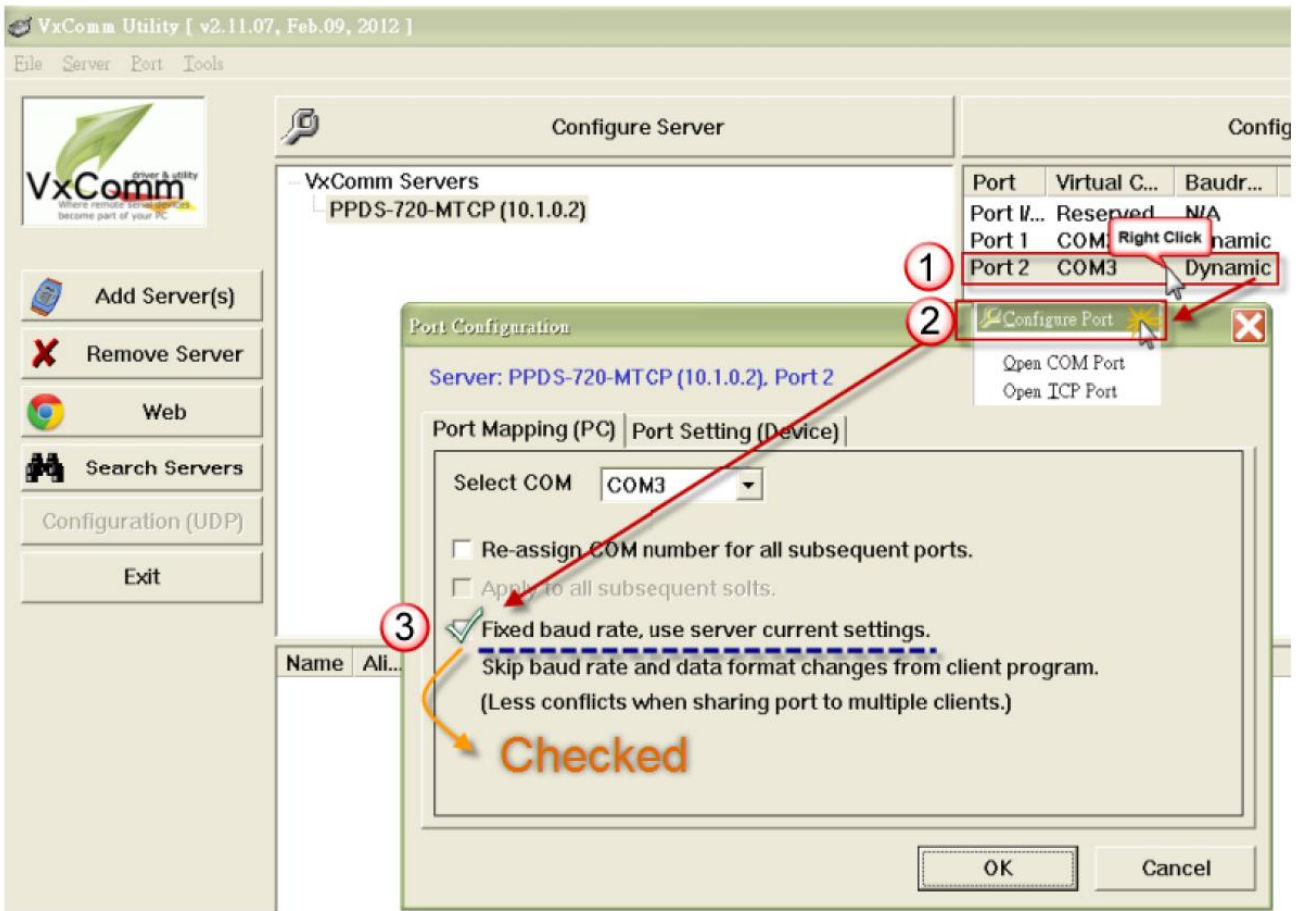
VxComm Utility [ v2.11.07, Feb.09, 2012 ]

File Server Port Tools

VxComm driver & utility Where remote serial devices become part of your PC

Add Server(s)

Remove Server

Web

Search Servers

Configuration (UDP)

Exit

Configure Server

Config

VxComm Servers
PPDS-720-MTCP (10.1.0.2)

| Port | Virtual C... | Baudr... |
|---|---|---|
| Port W... | Reserved | N/A |
| Port 1 | COM2 | Dynamic |
| Port 2 | COM3 | Dynamic |

Right Click

1

2

Configure Port

Open COM Port

Open TCP Port

Port Configuration

Server: PPDS-720-MTCP (10.1.0.2), Port 2

Port Mapping (PC) | Port Setting (Device)

Select COM COM3

Re-assign COM number for all subsequent ports.

Apply to all subsequent solts.

3

Fixed baud rate, use server current settings.

Skip baud rate and data format changes from client program.

(Less conflicts when sharing port to multiple clients.)

Checked

Name Ali...

OK

Cancel